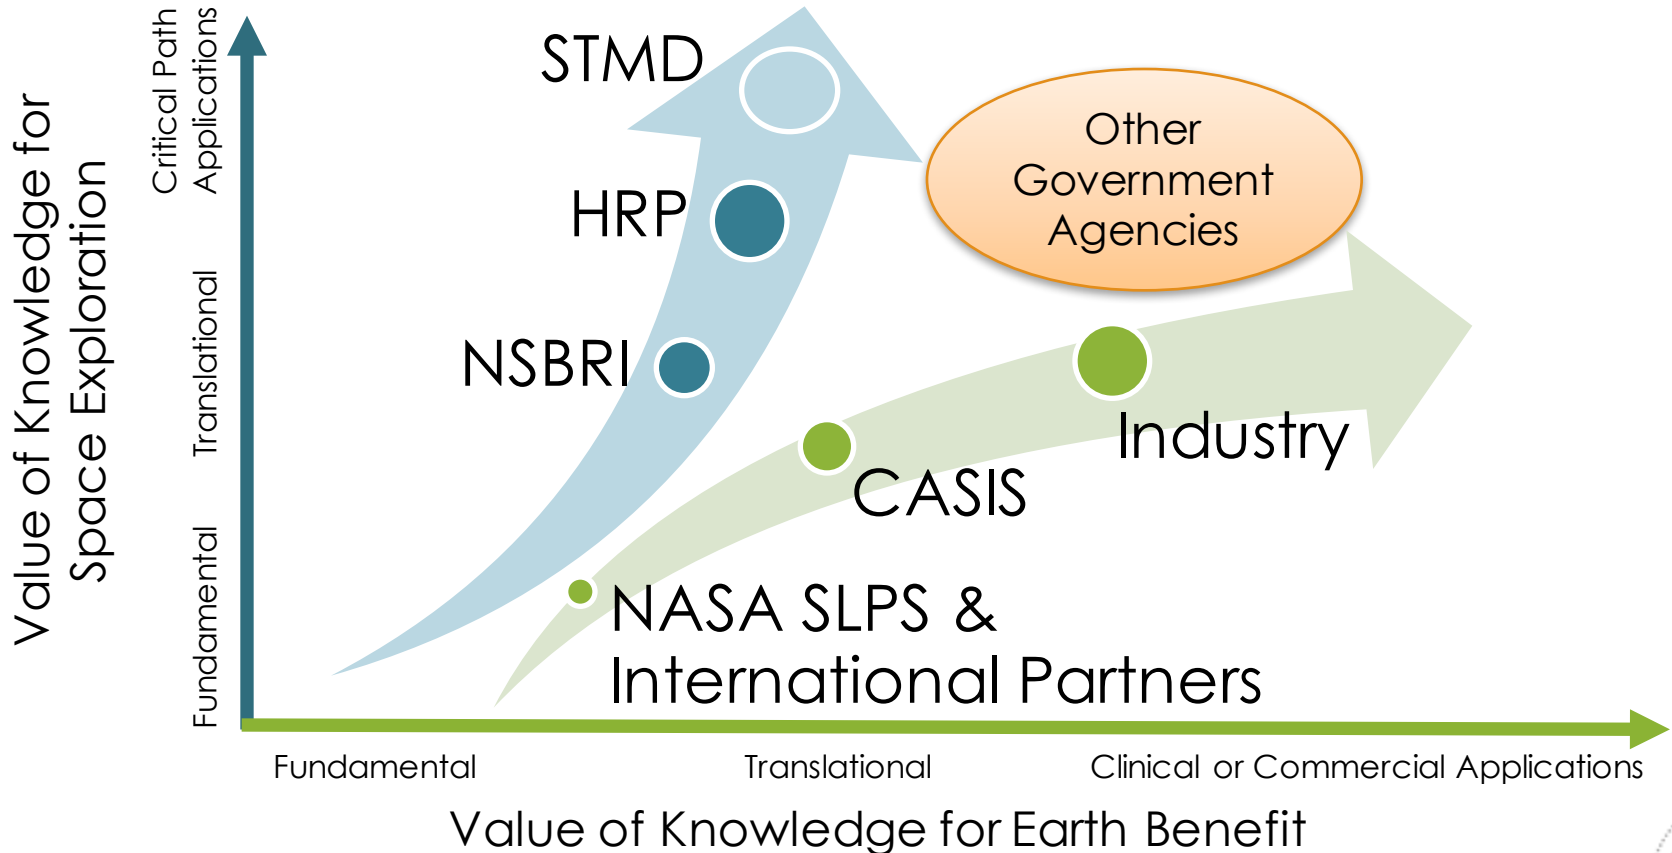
Value of Knowledge for Space Exploration

Critical Path Applications

Translational

Fundamental

STMD

HRP

NSBRI

Other Government Agencies

Industry

CASIS

NASA SLPS & International Partners

Fundamental

Translational

Clinical or Commercial Applications

Value of Knowledge for Earth Benefit